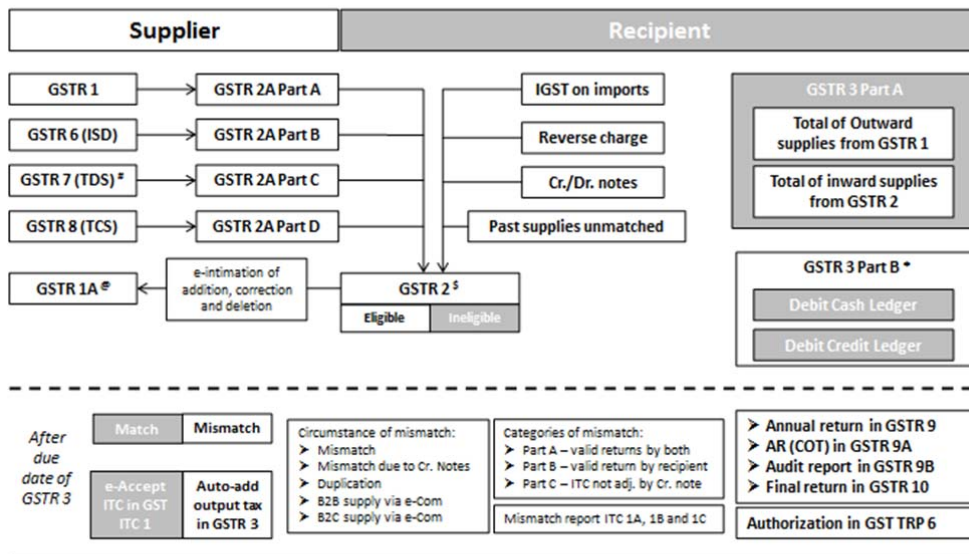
Supplier

Recipient

GSTR 1

GSTR 2A Part A

GSTR 6 (ISD)

GSTR 2A Part B

GSTR 7 (TDS) #

GSTR 2A Part C

GSTR 8 (TCS)

GSTR 2A Part D

IGST on imports

Reverse charge

Cr./Dr. notes

Past supplies unmatched

GSTR 1A @

e-intimation of addition, correction and deletion

GSTR 2 $

Eligible

Ineligible

GSTR 3 Part A

Total of Outward supplies from GSTR 1

Total of inward supplies from GSTR 2

GSTR 3 Part B *

Debit Cash Ledger

Debit Credit Ledger

After due date of GSTR 3

Match

Mismatch

e-Accept ITC in GST ITC 1

Auto-add output tax in GSTR 3

Circumstance of mismatch:
➤ Mismatch
➤ Mismatch due to Cr. Notes
➤ Duplication
➤ B2B supply via e-Com
➤ B2C supply via e-Com

Categories of mismatch:
➤ Part A – valid returns by both
➤ Part B – valid return by recipient
➤ Part C – ITC not adj. by Cr. note

Mismatch report ITC 1A, 1B and 1C

➤ Annual return in GSTR 9
➤ AR (COT) in GSTR 9A
➤ Audit report in GSTR 9B
➤ Final return in GSTR 10

Authorization in GST TRP 6